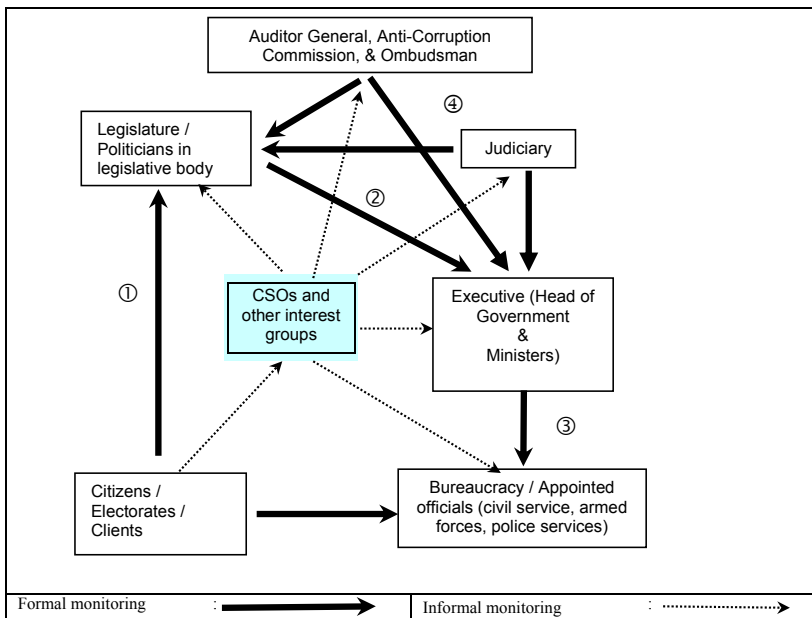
Auditor General, Anti-Corruption Commission, & Ombudsman

④

Legislature / Politicians in legislative body

Judiciary

②

①

CSOs and other interest groups

Executive (Head of Government & Ministers)

③

Citizens / Electorates / Clients

Bureaucracy / Appointed officials (civil service, armed forces, police services)

| Formal monitoring : | Informal monitoring : |
|---|---|